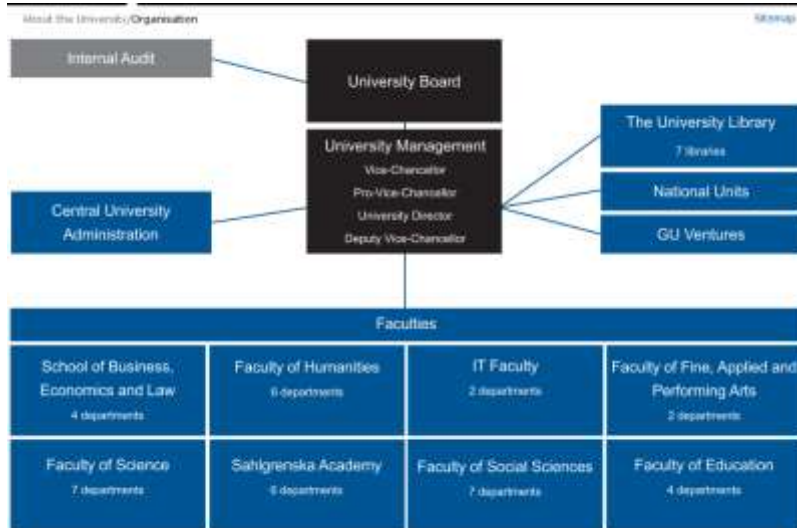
About the University / Organisation

Sitemap

Internal Audit

University Board

University Management
Vice-Chancellor
Pro-Vice-Chancellor
University Director
Deputy Vice-Chancellor

The University Library
7 libraries

National Units

GU Ventures

Central University Administration

Faculties

School of Business, Economics and Law
4 departments

Faculty of Humanities
6 departments

IT Faculty
2 departments

Faculty of Fine, Applied and Performing Arts
2 departments

Faculty of Science
7 departments

Sahlgrenska Academy
6 departments

Faculty of Social Sciences
7 departments

Faculty of Education
4 departments